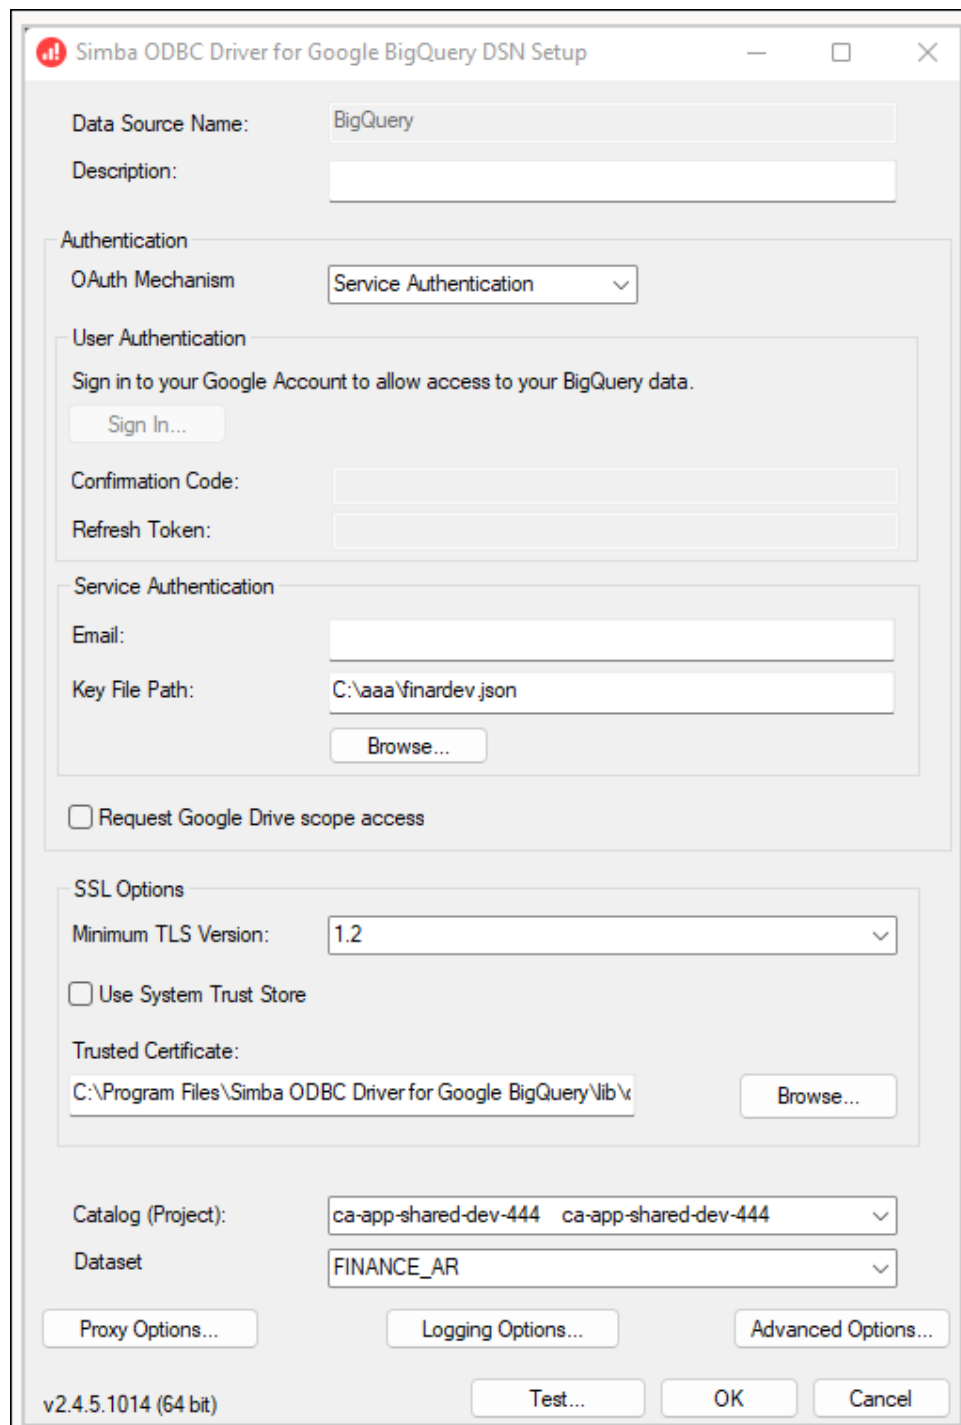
Simba ODBC Driver for Google BigQuery DSN Setup

Data Source Name: BigQuery

Description:

Authentication

OAuth Mechanism Service Authentication

User Authentication

Sign in to your Google Account to allow access to your BigQuery data.

Sign In...

Confirmation Code:

Refresh Token:

Service Authentication

Email:

Key File Path: C:\aaa\finardev.json

Browse...

Request Google Drive scope access

SSL Options

Minimum TLS Version: 1.2

Use System Trust Store

Trusted Certificate:

C:\Program Files\Simba ODBC Driver for Google BigQuery\lib\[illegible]

Browse...

Catalog (Project): ca-app-shared-dev-444 ca-app-shared-dev-444

Dataset FINANCE_AR

Proxy Options... Logging Options... Advanced Options...

v2.4.5.1014 (64 bit) Test... OK Cancel